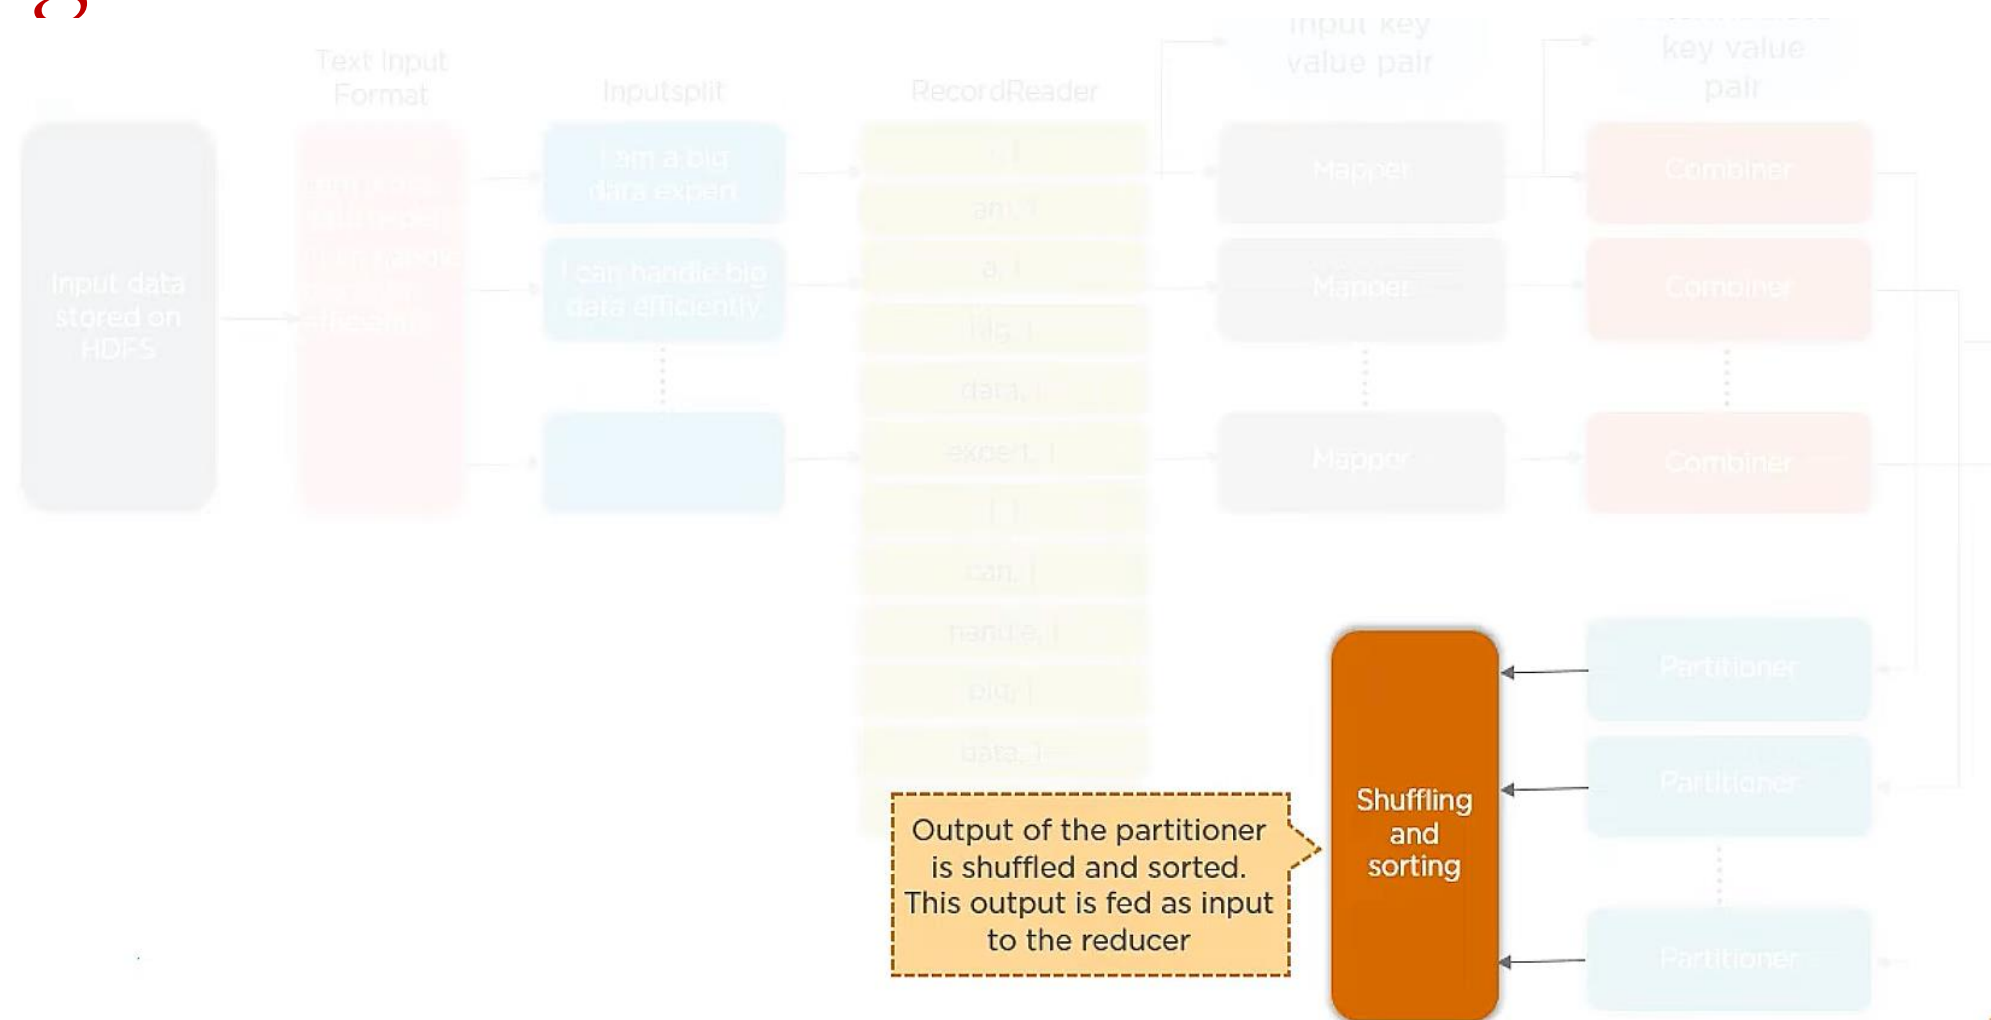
Text Input Format

Inputsplit

RecordReader

Input key value pair

key value pair

Input data stored on HDFS

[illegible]

I am a big data expert

I can handle big data efficiently

I, 1

am, 1

a, 1

big, 1

data, 1

expert, 1

I, 1

can, 1

handle, 1

big, 1

data, 1

Mapper

Mapper

Mapper

Combiner

Combiner

Combiner

Partitioner

Partitioner

Partitioner

Shuffling and sorting

Output of the partitioner is shuffled and sorted. This output is fed as input to the reducer